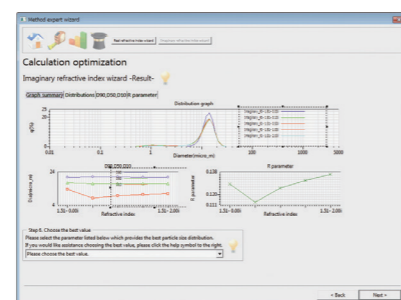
Method expert wizard

Real refractive index wizard

Imaginary refractive index wizard

Calculation optimization

Imaginary refractive index wizard -Result-

Graph summary

Distributions

D90,D50,D10

R parameter

Distribution graph

q(%)

Diameter(micro_m)

0.01

1

10

100

1000

3000

Imaginr_R-1.51-0.00

Imaginr_R-1.51-0.01

Imaginr_R-1.51-0.05

Imaginr_R-1.51-0.10

Imaginr_R-1.51-0.50

Imaginr_R-1.51-1.00

D90,D50,D10

Diameter_m

Refractive index

1.51-0.00

1.51-1.00

R parameter

R parameter

0.130

0.120

Refractive index

1.51-0.00

1.51-1.00

Step 6. Choose the best value

Please select the parameter listed below which provides the best particle size distribution.

If you would like assistance choosing the best value, please click the help symbol to the right.

Please choose the best value.

< Back

Next >